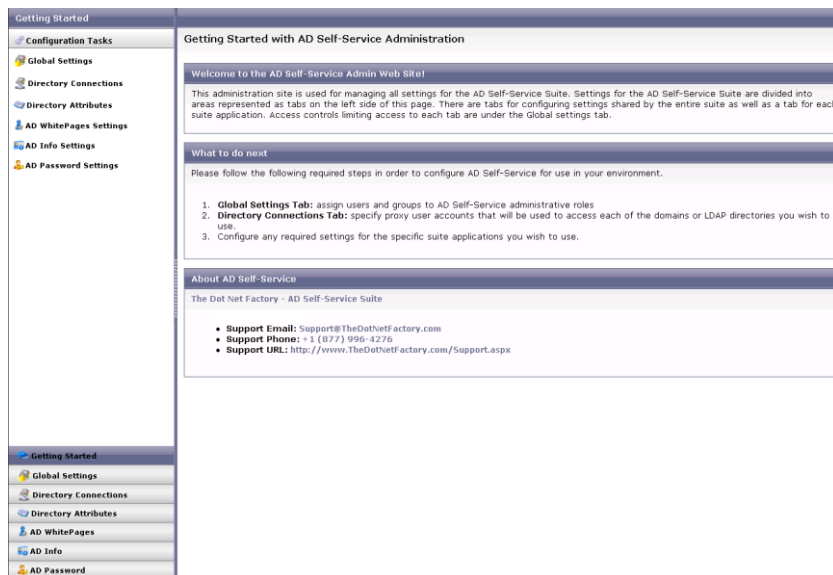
Getting Started

Configuration Tasks

Global Settings

Directory Connections

Directory Attributes

AD WhitePages Settings

AD Info Settings

AD Password Settings

Getting Started with AD Self-Service Administration

Welcome to the AD Self-Service Admin Web Site!

This administration site is used for managing all settings for the AD Self-Service Suite. Settings for the AD Self-Service Suite are divided into areas represented as tabs on the left side of this page. There are tabs for configuring settings shared by the entire suite as well as a tab for each suite application. Access controls limiting access to each tab are under the Global settings tab.

What to do next

Please follow the following required steps in order to configure AD Self-Service for use in your environment.

1. **Global Settings Tab:** assign users and groups to AD Self-Service administrative roles
2. **Directory Connections Tab:** specify proxy user accounts that will be used to access each of the domains or LDAP directories you wish to use.
3. Configure any required settings for the specific suite applications you wish to use.

About AD Self-Service

The Dot Net Factory - AD Self-Service Suite

- **Support Email:** Support@TheDotNetFactory.com
- **Support Phone:** +1 (877) 996-4276
- **Support URL:** http://www.TheDotNetFactory.com/Support.aspx

Getting Started

Global Settings

Directory Connections

Directory Attributes

AD WhitePages

AD Info

AD Password